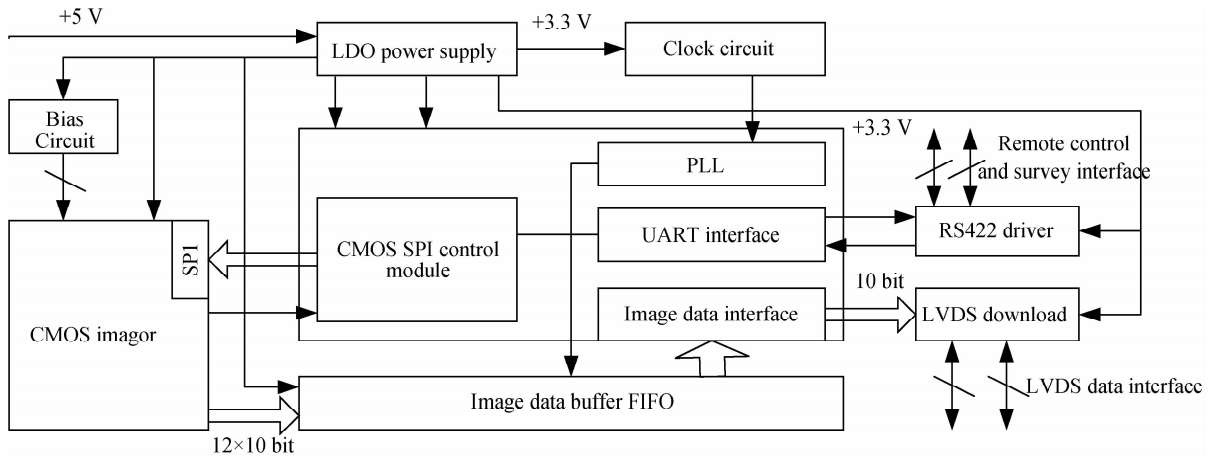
+5 V

LDO power supply

+3.3 V

Clock circuit

Bias Circuit

+3.3 V

Remote control and survey interface

PLL

CMOS SPI control module

UART interface

RS422 driver

SPI

CMOS imagor

10 bit

Image data interface

LVDS download

LVDS data interfacc

Image data buffer FIFO

12×10 bit